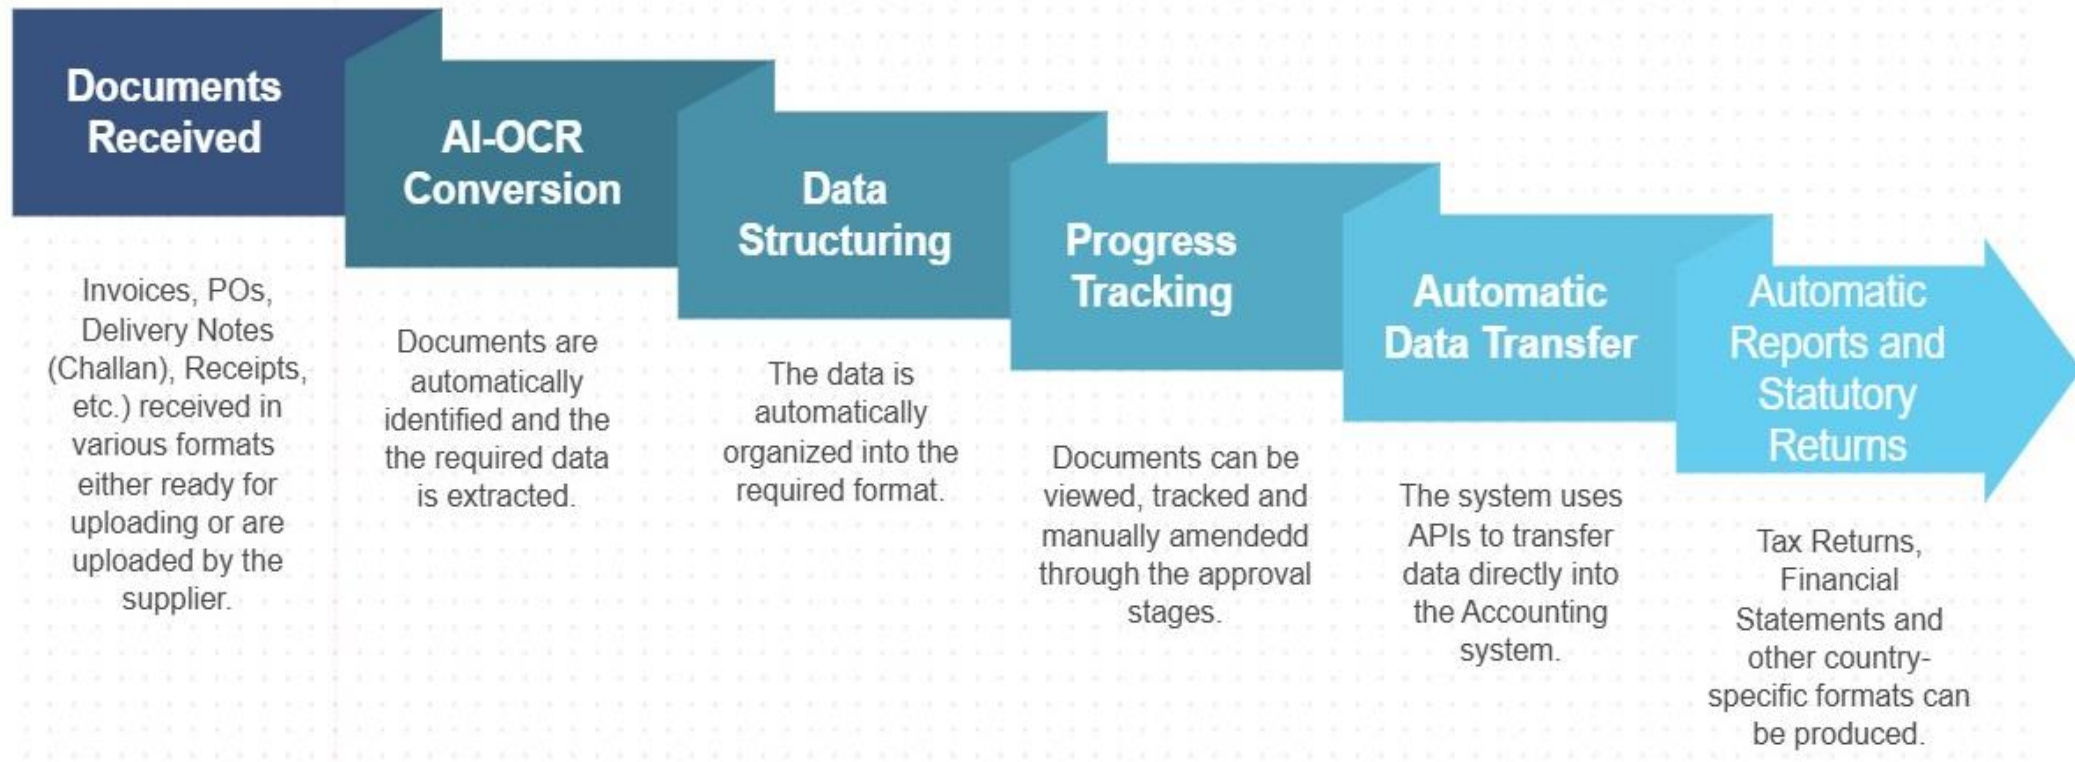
Documents Received

Invoices, POs, Delivery Notes (Challan), Receipts, etc.) received in various formats either ready for uploading or are uploaded by the supplier.

AI-OCR Conversion

Documents are automatically identified and the the required data is extracted.

Data Structuring

The data is automatically organized into the required format.

Progress Tracking

Documents can be viewed, tracked and manually amendedd through the approval stages.

Automatic Data Transfer

The system uses APIs to transfer data directly into the Accounting system.

Automatic Reports and Statutory Returns

Tax Returns, Financial Statements and other country-specific formats can be produced.